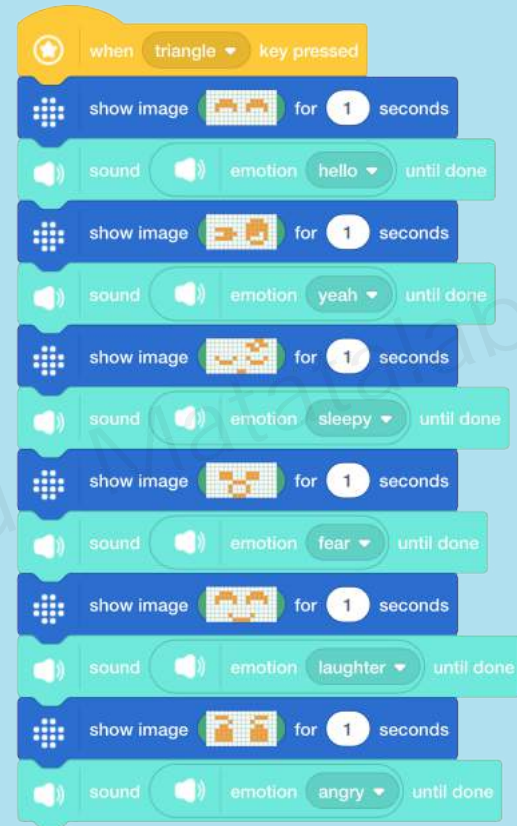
when triangle key pressed
show image for 1 seconds
sound emotion hello until done
show image for 1 seconds
sound emotion yeah until done
show image for 1 seconds
sound emotion sleepy until done
show image for 1 seconds
sound emotion fear until done
show image for 1 seconds
sound emotion laughter until done
show image for 1 seconds
sound emotion angry until done